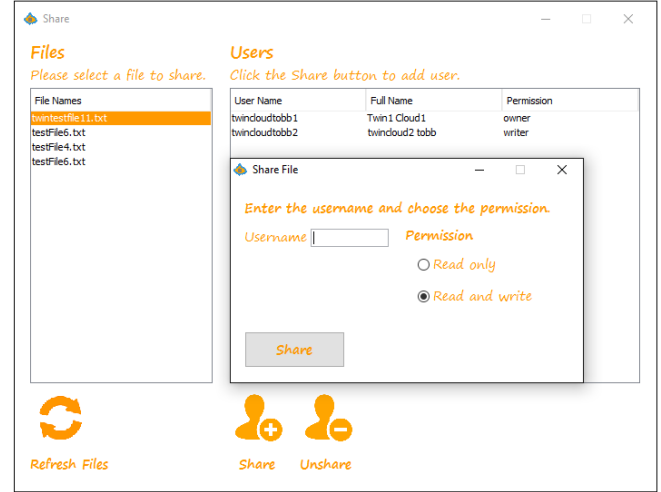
Share

Files
Please select a file to share.

| File Names |
|---|
| twintestfile11.txt |
| testFile6.txt |
| testFile4.txt |
| testFile6.txt |

Users
Click the Share button to add user.

| User Name | Full Name | Permission |
|---|---|---|
| twincloudtobb1 | Twin1 Cloud1 | owner |
| twincloudtobb2 | twincloud2 tobb | writer |

Share File

Enter the username and choose the permission.

Username

Permission

Read only

Read and write

Share

Refresh Files

Share

Unshare